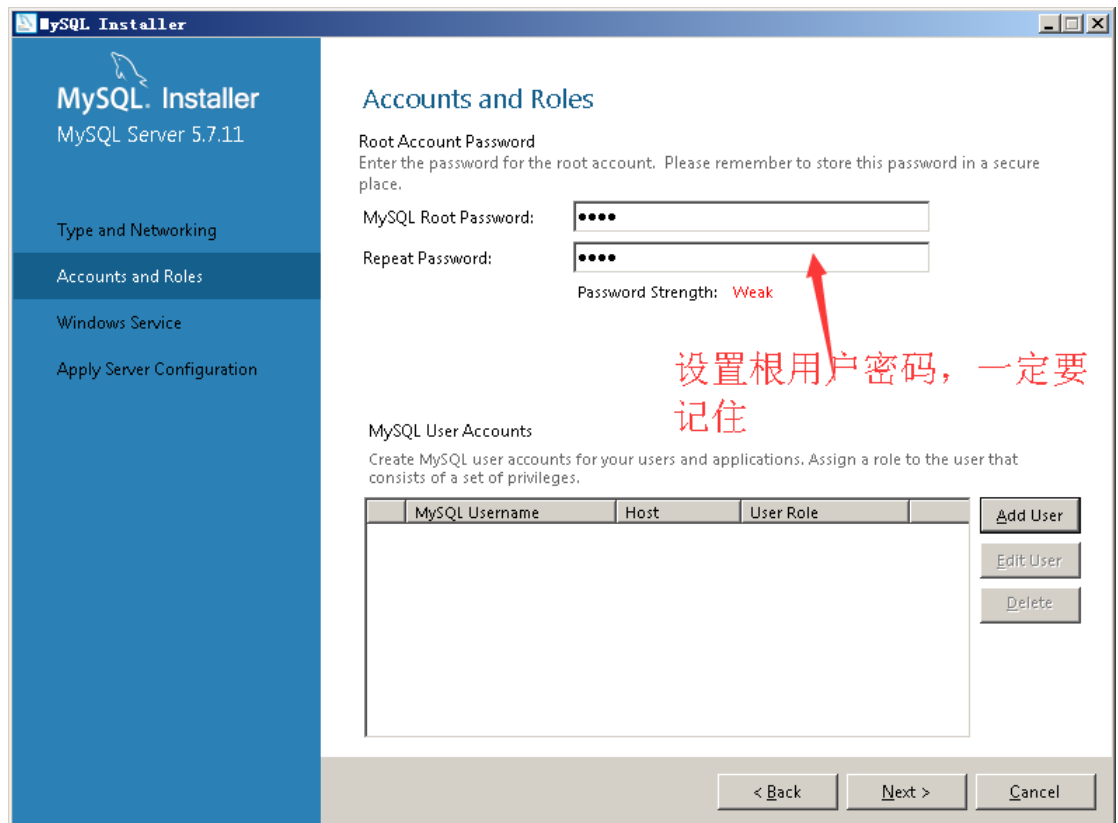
MySQL Installer

MySQL. Installer
MySQL Server 5.7.11

Type and Networking
Accounts and Roles
Windows Service
Apply Server Configuration

Accounts and Roles

Root Account Password
Enter the password for the root account. Please remember to store this password in a secure place.

MySQL Root Password: ●●●●
Repeat Password: ●●●●
Password Strength: Weak

设置根用户密码，一定要记住

MySQL User Accounts
Create MySQL user accounts for your users and applications. Assign a role to the user that consists of a set of privileges.

| | MySQL Username | Host | User Role | |
|---|---|---|---|---|

Add User
Edit User
Delete

< Back
Next >
Cancel